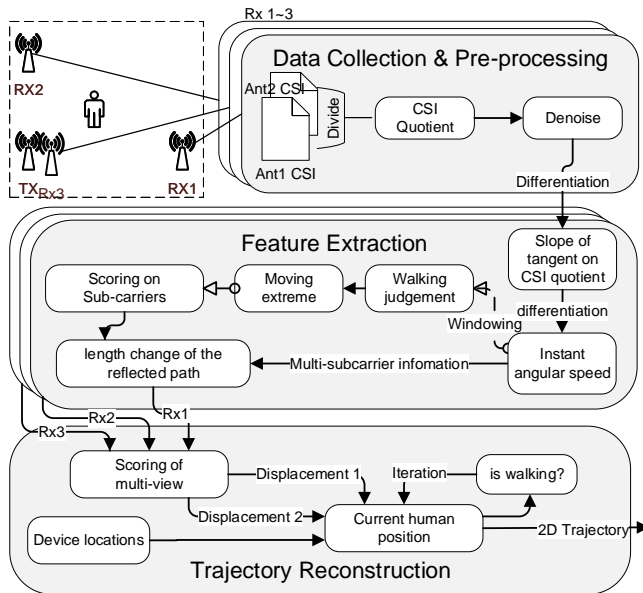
Rx 1~3

RX2

TX

Rx3

RX1

Data Collection & Pre-processing

Ant2 CSI

Ant1 CSI

Divide

CSI Quotient

Denoise

Differentiation

Feature Extraction

Slope of tangent on CSI quotient

differentiation

Scoring on Sub-carriers

Moving extreme

Walking judgement

Windowing

Instant angular speed

length change of the reflected path

Multi-subcarrier infomation

Rx1

Rx2

Rx3

Scoring of multi-view

Displacement 1

Iteration

is walking?

Displacement 2

Current human position

Device locations

2D Trajectory

Trajectory Reconstruction